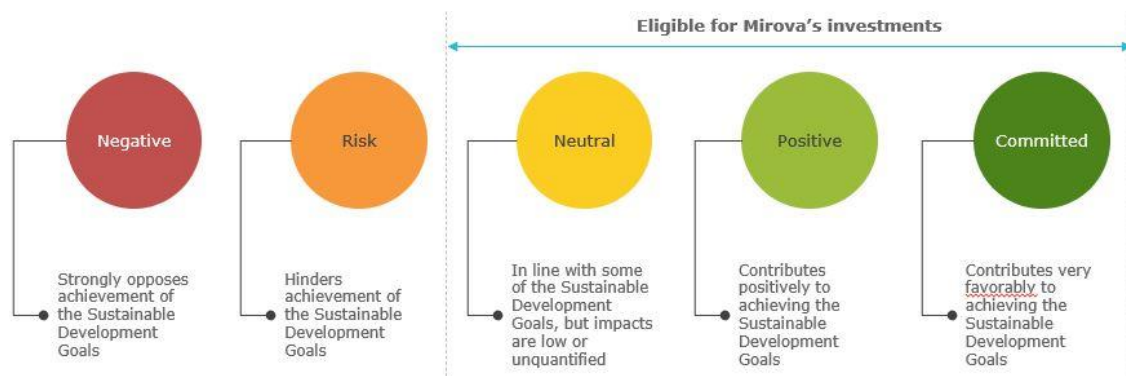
Eligible for Mirova's investments

Negative

Strongly opposes achievement of the Sustainable Development Goals

Risk

Hinders achievement of the Sustainable Development Goals

Neutral

In line with some of the Sustainable Development Goals, but impacts are low or unquantified

Positive

Contributes positively to achieving the Sustainable Development Goals

Committed

Contributes very favorably to achieving the Sustainable Development Goals